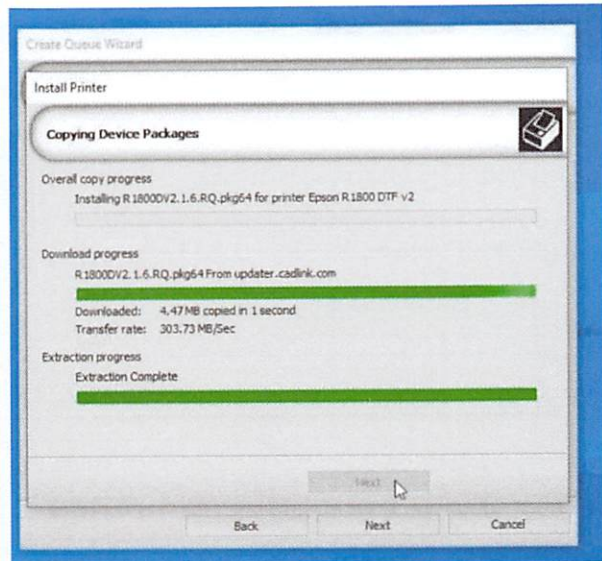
Create Queue Wizard

Install Printer

Copying Device Packages

Overall copy progress

Installing R1800DV2.1.6.RQ.pkg64 for printer Epson R1800 DTF v2

Download progress

R1800DV2.1.6.RQ.pkg64 From updater.cadlink.com

Downloaded: 4.47MB copied in 1 second

Transfer rate: 303.73 MB/Sec

Extraction progress

Extraction Complete

Next

Back

Next

Cancel